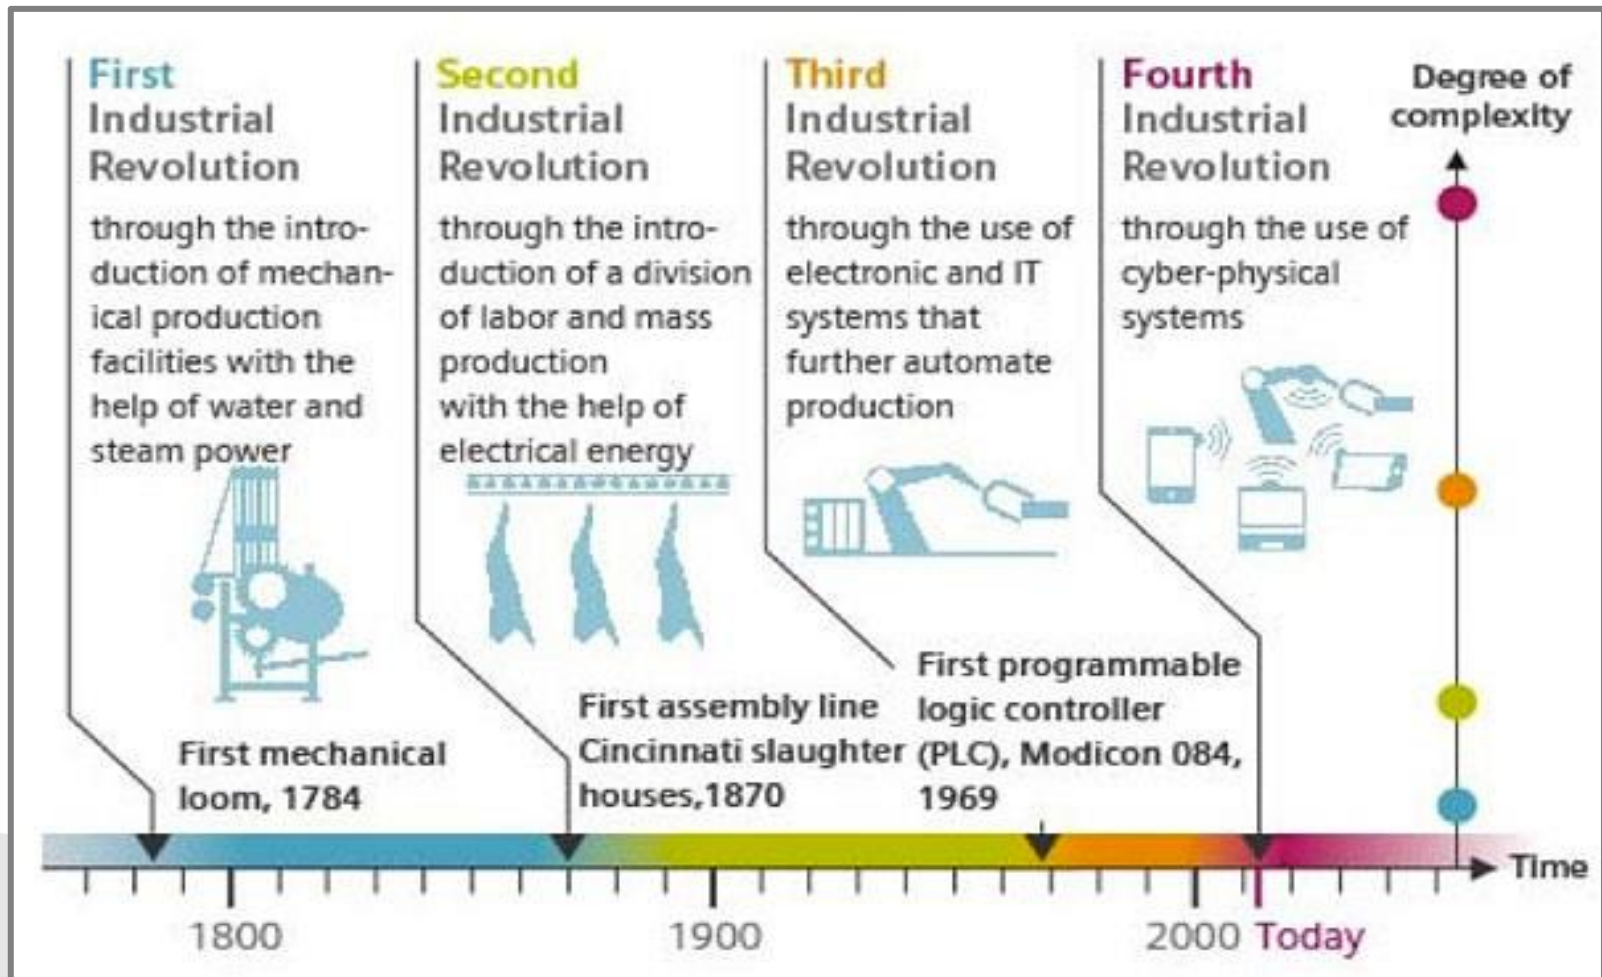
First Industrial Revolution
through the introduction of mechanical production facilities with the help of water and steam power

Second Industrial Revolution
through the introduction of a division of labor and mass production with the help of electrical energy

Third Industrial Revolution
through the use of electronic and IT systems that further automate production

Fourth Industrial Revolution
through the use of cyber-physical systems

Degree of complexity

First mechanical loom, 1784

First assembly line Cincinnati slaughter houses,1870

First programmable logic controller (PLC), Modicon 084, 1969

Time

1800

1900

2000 Today